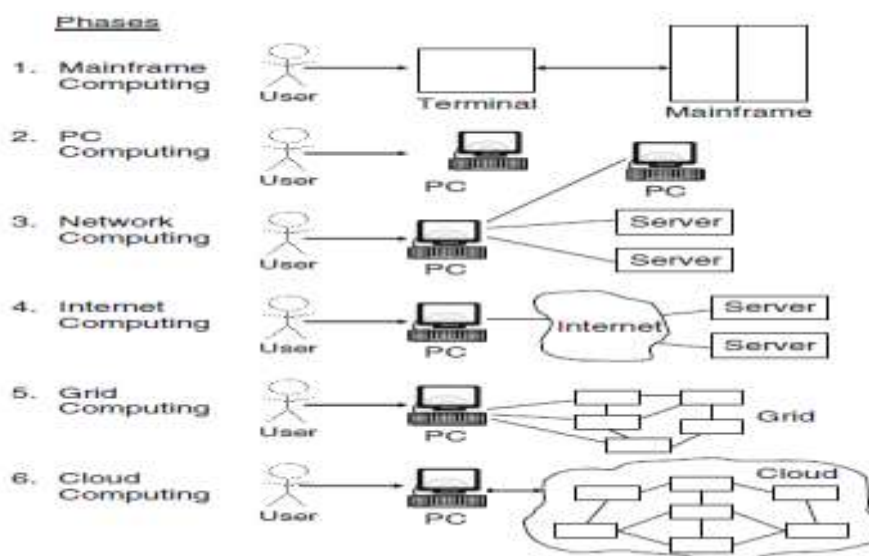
Phases

1. Mainframe Computing
User
Terminal
Mainframe

2. PC Computing
User
PC
PC

3. Network Computing
User
PC
Server
Server

4. Internet Computing
User
PC
Internet
Server
Server

5. Grid Computing
User
PC
Grid

6. Cloud Computing
User
PC
Cloud